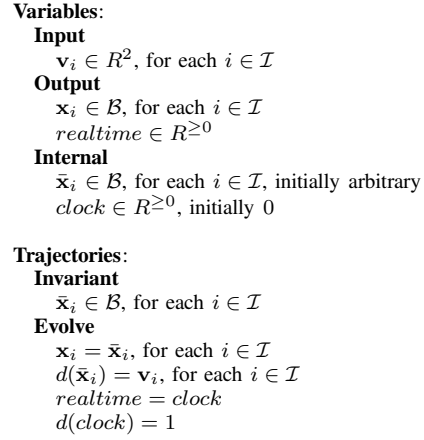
**Variables**:
**Input**
$\mathbf{v}_i \in R^2$, for each $i \in \mathcal{I}$
**Output**
$\mathbf{x}_i \in \mathcal{B}$, for each $i \in \mathcal{I}$
$realtime \in R^{\geq 0}$
**Internal**
$\bar{\mathbf{x}}_i \in \mathcal{B}$, for each $i \in \mathcal{I}$, initially arbitrary
$clock \in R^{\geq 0}$, initially 0

**Trajectories**:
**Invariant**
$\bar{\mathbf{x}}_i \in \mathcal{B}$, for each $i \in \mathcal{I}$
**Evolve**
$\mathbf{x}_i = \bar{\mathbf{x}}_i$, for each $i \in \mathcal{I}$
$d(\bar{\mathbf{x}}_i) = \mathbf{v}_i$, for each $i \in \mathcal{I}$
$realtime = clock$
$d(clock) = 1$